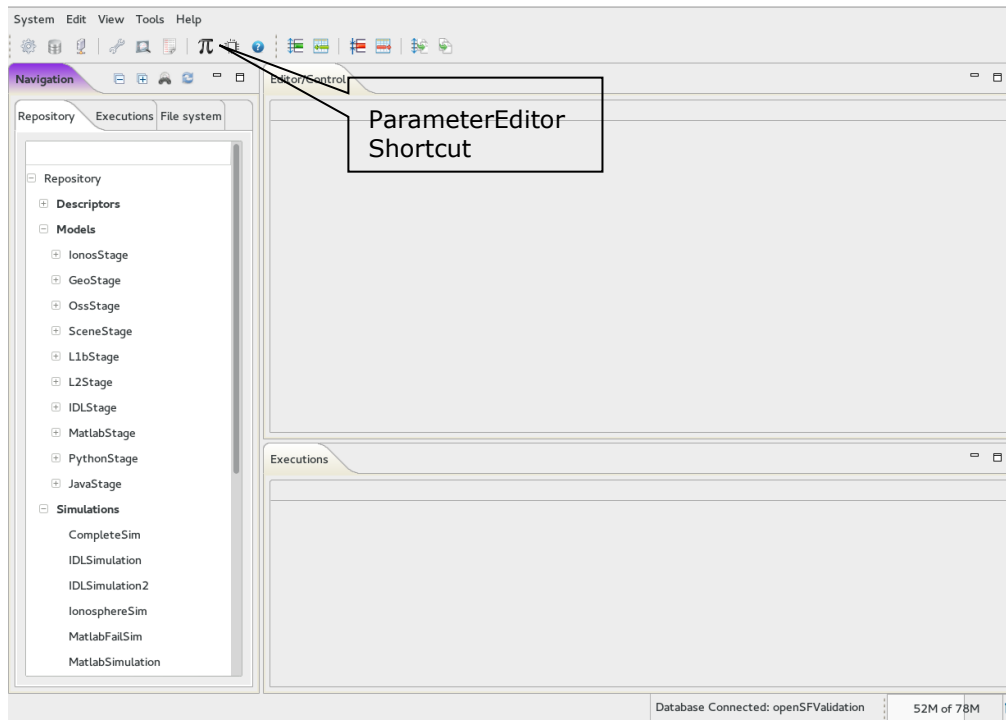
System Edit View Tools Help

Navigation

Editor/Control

ParameterEditor Shortcut

Repository Executions File system

Repository
Descriptors
Models
IonosStage
GeoStage
OssStage
SceneStage
L1bStage
L2Stage
IDLStage
MatlabStage
PythonStage
JavaStage
Simulations
CompleteSim
IDLSimulation
IDLSimulation2
IonosphereSim
MatlabFailSim
MatlabSimulation

Executions

Database Connected: openSFValidation
52M of 78M